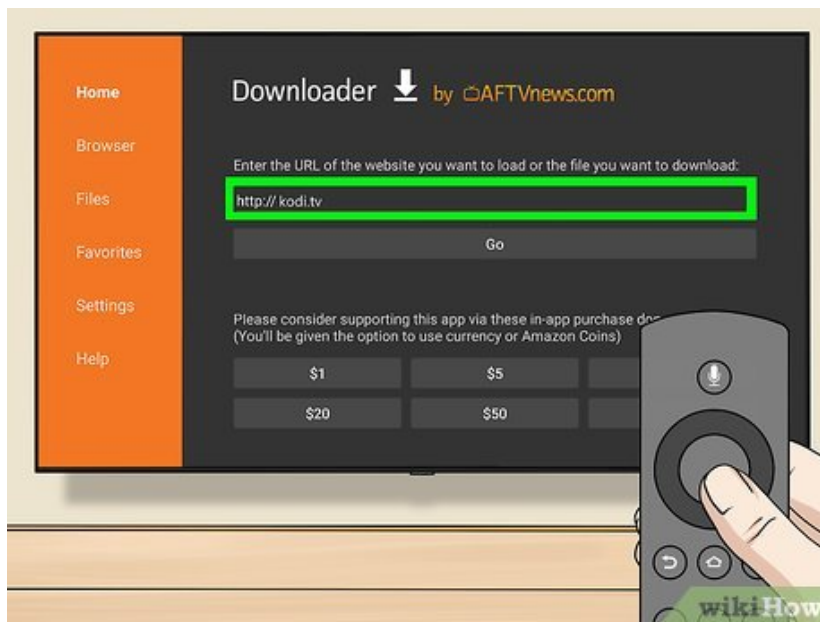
Home

Browser

Files

Favorites

Settings

Help

Downloader by AFTVnews.com

Enter the URL of the website you want to load or the file you want to download:

http:// kodi.tv

Go

Please consider supporting this app via these in-app purchase do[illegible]
(You'll be given the option to use currency or Amazon Coins)

$1

$5

$20

$50

wikiHow